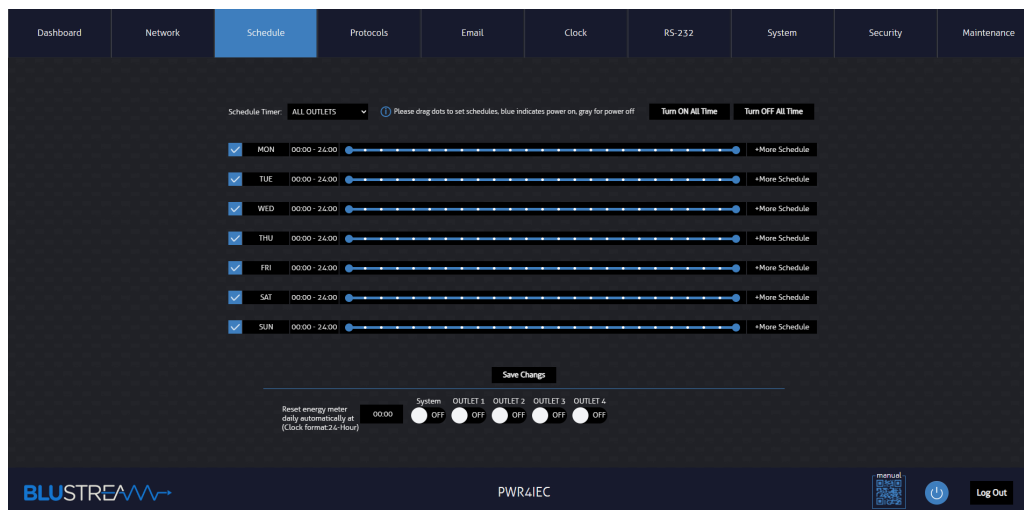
Dashboard | Network | Schedule | Protocols | Email | Clock | RS-232 | System | Security | Maintenance

Schedule Timer: ALL OUTLETS

Please drag dots to set schedules, blue indicates power on, gray for power off

Turn ON All Time

Turn OFF All Time

| MON | 00:00 - 24:00 | +More Schedule |
|---|---|---|
| TUE | 00:00 - 24:00 | +More Schedule |
| WED | 00:00 - 24:00 | +More Schedule |
| THU | 00:00 - 24:00 | +More Schedule |
| FRI | 00:00 - 24:00 | +More Schedule |
| SAT | 00:00 - 24:00 | +More Schedule |
| SUN | 00:00 - 24:00 | +More Schedule |

Save Changs

Reset energy meter daily automatically at (Clock format:24-Hour) 00:00

System OFF
OUTLET 1 OFF
OUTLET 2 OFF
OUTLET 3 OFF
OUTLET 4 OFF

BLUSTREAM

PWR4IEC

manual

Log Out